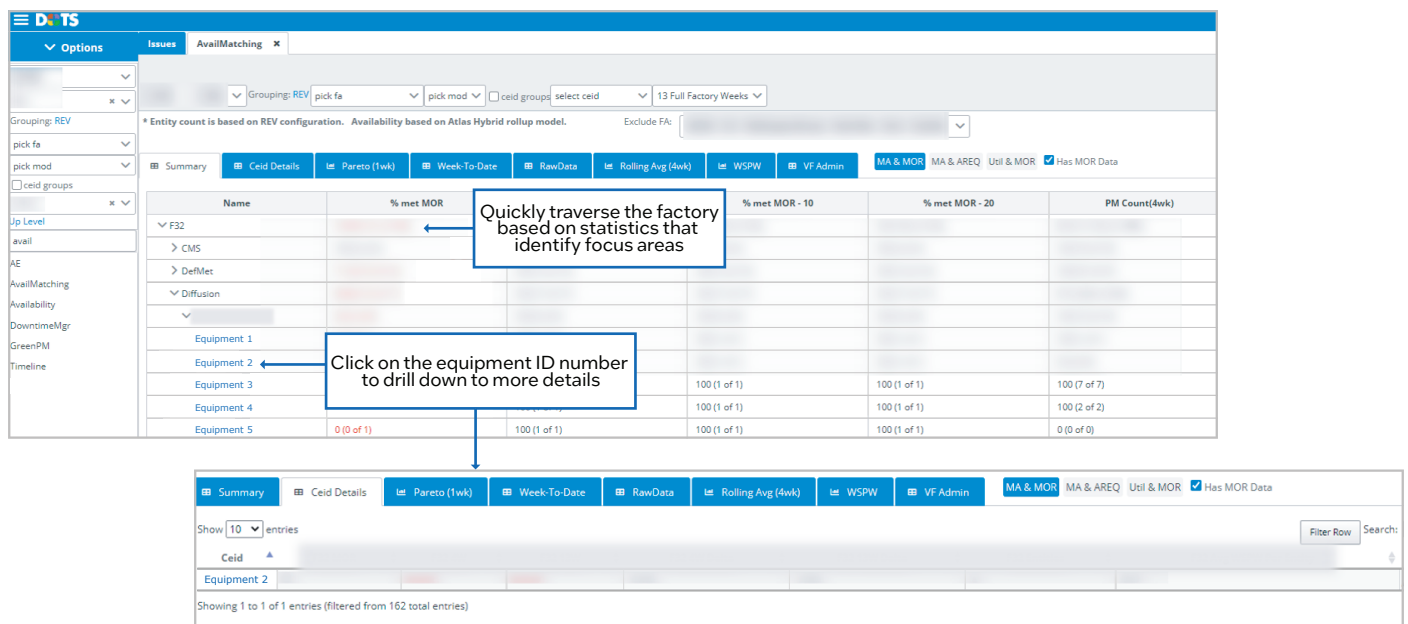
DOTS

Options

Issues AvailMatching ×

Grouping: REV pick fa pick mod ceid groups select ceid 13 Full Factory Weeks

* Entity count is based on REV configuration. Availability based on Atlas Hybrid rollup model. Exclude FA:

Grouping: REV
pick fa
pick mod
ceid groups
Up Level
avail
AE
AvailMatching
Availability
DowntimeMgr
GreenPM
Timeline

Summary | Ceid Details | Pareto (1wk) | Week-To-Date | RawData | Rolling Avg (4wk) | WSPW | VF Admin | MA & MOR | MA & AREQ | Util & MOR | Has MOR Data

| Name | % met MOR | | % met MOR - 10 | % met MOR - 20 | PM Count(4wk) |
|---|---|---|---|---|---|
| F32 | | | | | |
| CMS | | | | | |
| DefMet | | | | | |
| Diffusion | | | | | |
| | | | | | |
| Equipment 1 | | | | | |
| Equipment 2 | | | | | |
| Equipment 3 | | | 100 (1 of 1) | 100 (1 of 1) | 100 (7 of 7) |
| Equipment 4 | | | 100 (1 of 1) | 100 (1 of 1) | 100 (2 of 2) |
| Equipment 5 | 0 (0 of 1) | 100 (1 of 1) | 100 (1 of 1) | 100 (1 of 1) | 0 (0 of 0) |

Quickly traverse the factory based on statistics that identify focus areas

Click on the equipment ID number to drill down to more details

Summary | Ceid Details | Pareto (1wk) | Week-To-Date | RawData | Rolling Avg (4wk) | WSPW | VF Admin | MA & MOR | MA & AREQ | Util & MOR | Has MOR Data

Show 10 entries

Filter Row Search:

Ceid
Equipment 2

Showing 1 to 1 of 1 entries (filtered from 162 total entries)